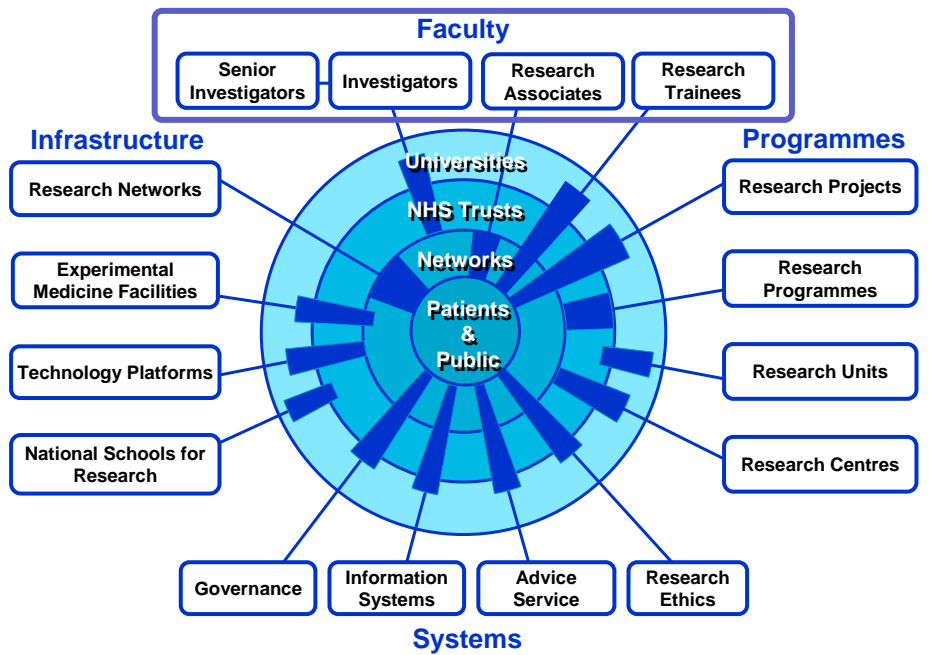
Faculty

Senior Investigators

Investigators

Research Associates

Research Trainees

Infrastructure

Research Networks

Experimental Medicine Facilities

Technology Platforms

National Schools for Research

Programmes

Research Projects

Research Programmes

Research Units

Research Centres

Universities

NHS Trusts

Networks

Patients & Public

Governance

Information Systems

Advice Service

Research Ethics

Systems